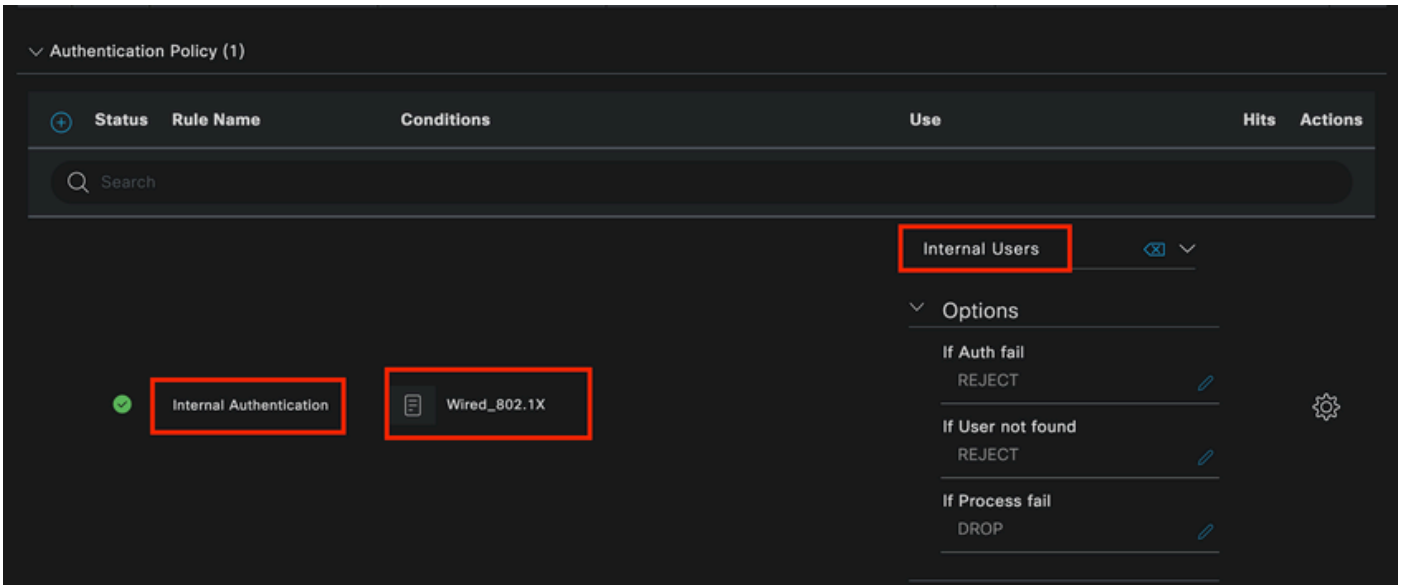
Authentication Policy (1)

| Status | Rule Name | Conditions | Use | Hits | Actions |
|---|---|---|---|---|---|
| | Internal Authentication | Wired_802.1X | Internal Users | | |

Search

Options

If Auth fail
REJECT

If User not found
REJECT

If Process fail
DROP